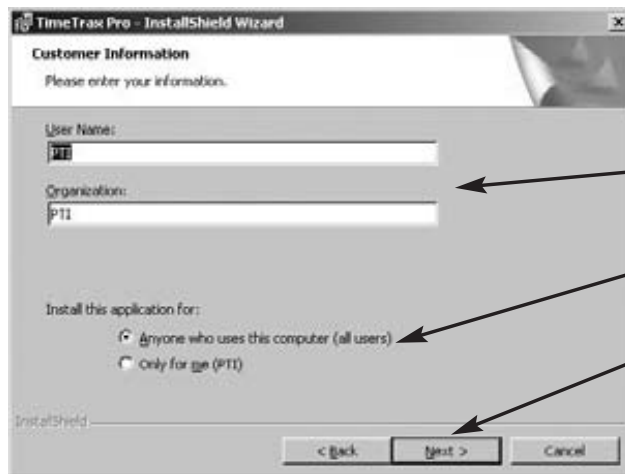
TimeTrax Pro - InstallShield Wizard

Customer Information

Please enter your information.

User Name:

PTI

Organization:

PTI

Install this application for:

Anyone who uses this computer (all users)

Only for me (PTI)

InstallShield

< Back

Next >

Cancel